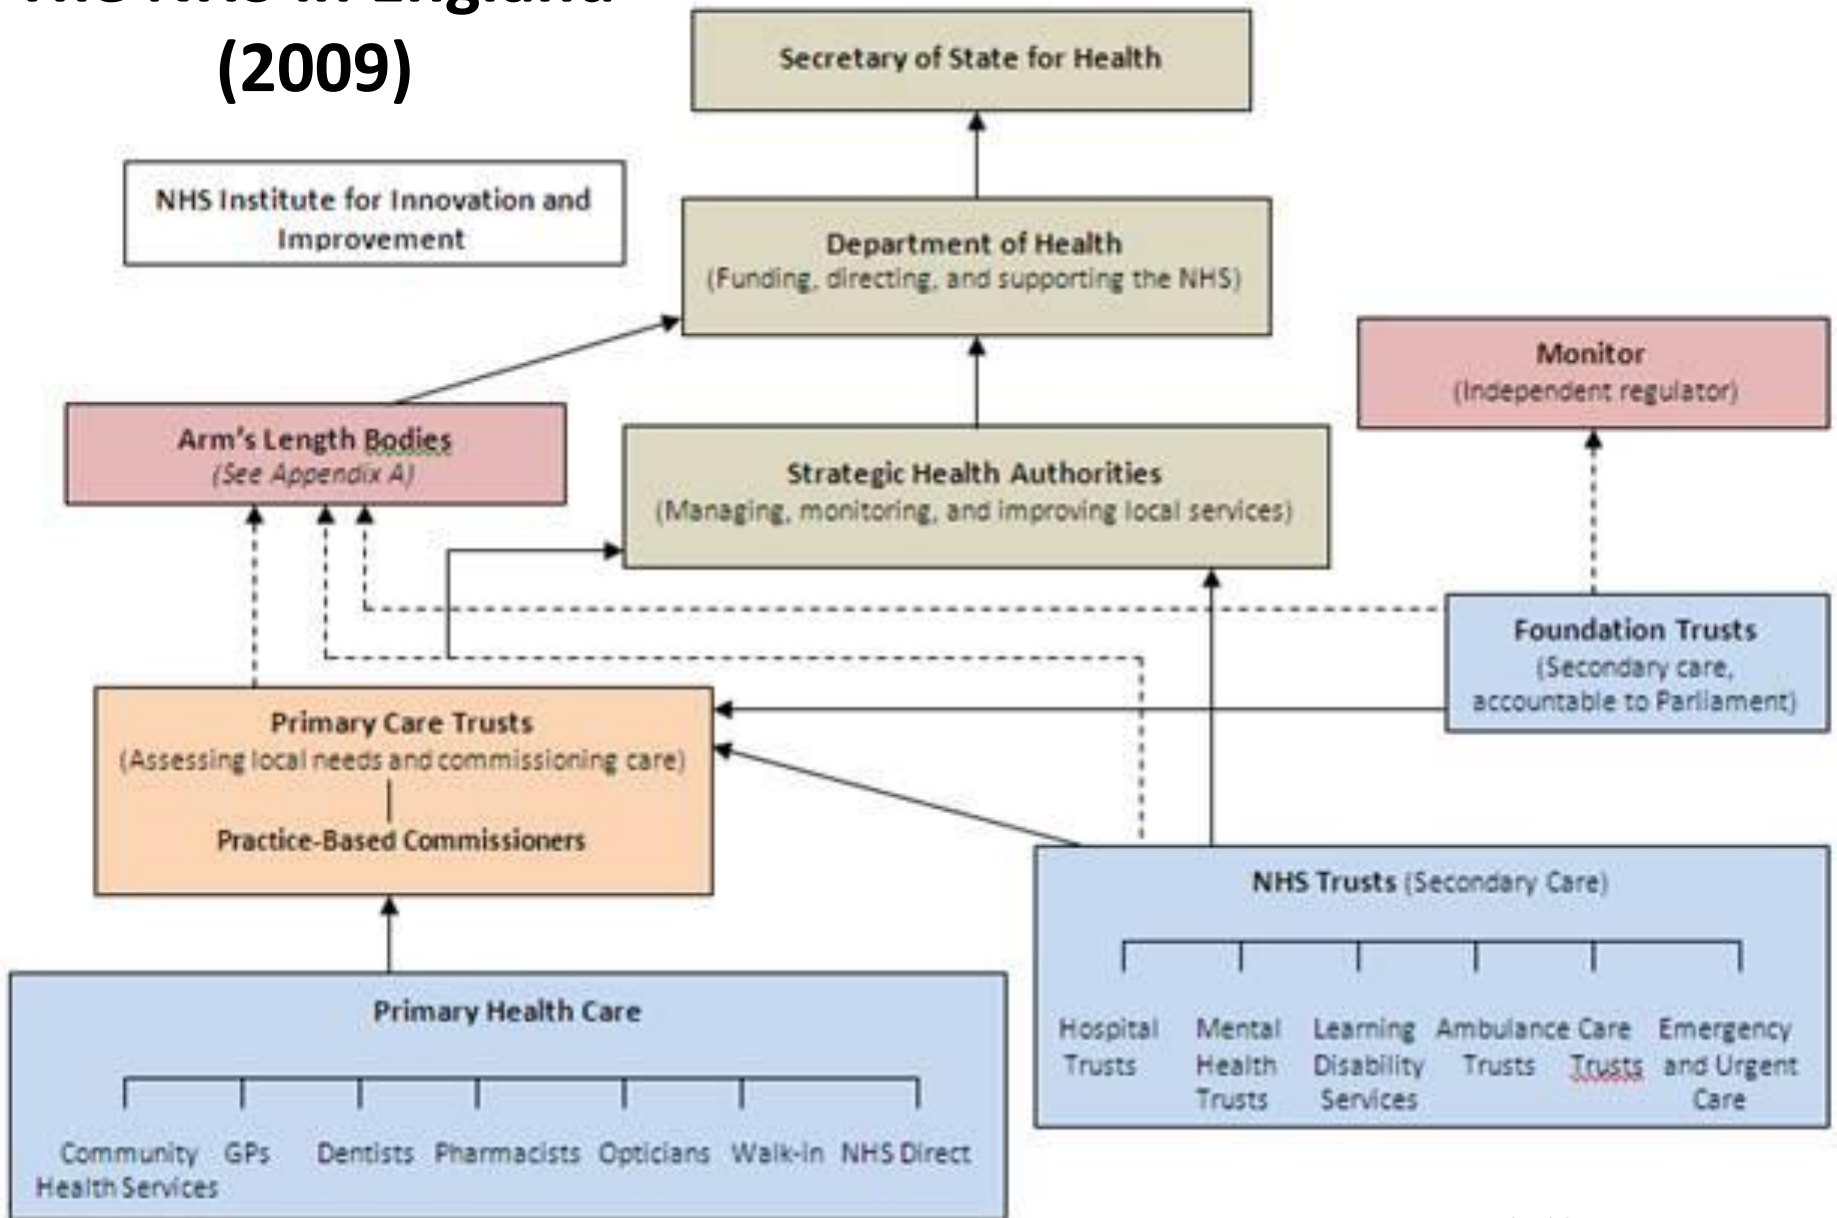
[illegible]
(2009)

Secretary of State for Health

NHS Institute for Innovation and Improvement

Department of Health
(Funding, directing, and supporting the NHS)

Monitor
(Independent regulator)

Arm's Length Bodies
(See Appendix A)

Strategic Health Authorities
(Managing, monitoring, and improving local services)

Foundation Trusts
(Secondary care, accountable to Parliament)

Primary Care Trusts
(Assessing local needs and commissioning care)
Practice-Based Commissioners

NHS Trusts (Secondary Care)

Hospital Trusts

Mental Health Trusts

Learning Disability Services

Ambulance Care Trusts

Trusts

Emergency and Urgent Care

Primary Health Care

Community Health Services

GPs

Dentists

Pharmacists

Opticians

Walk-in

NHS Direct